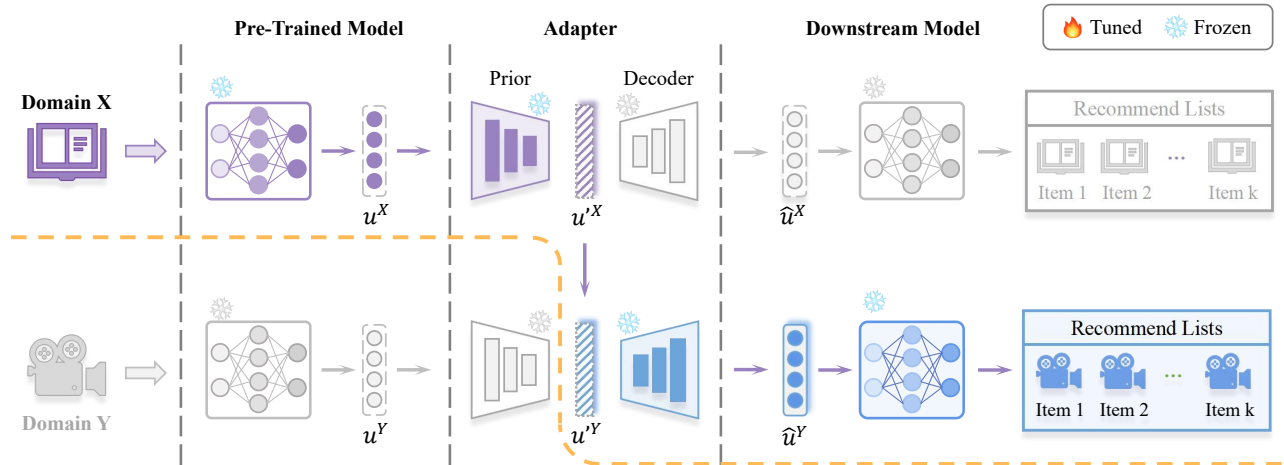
Pre-Trained Model

Adapter

Downstream Model

Tuned Frozen

Domain X

Prior

Decoder

Recommend Lists

Item 1 Item 2 ... Item k

$u^X$

$u'^X$

$\hat{u}^X$

Domain Y

$u^Y$

$u'^Y$

$\hat{u}^Y$

Recommend Lists

Item 1 Item 2 ... Item k